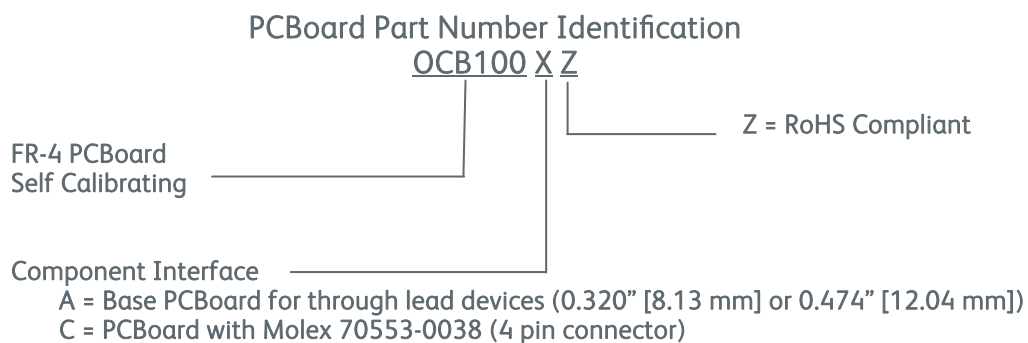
PCBoard Part Number Identification
OCB100 X Z

Z = RoHS Compliant

FR-4 PCBoard
Self Calibrating

Component Interface
A = Base PCBoard for through lead devices (0.320" [8.13 mm] or 0.474" [12.04 mm])
C = PCBoard with Molex 70553-0038 (4 pin connector)